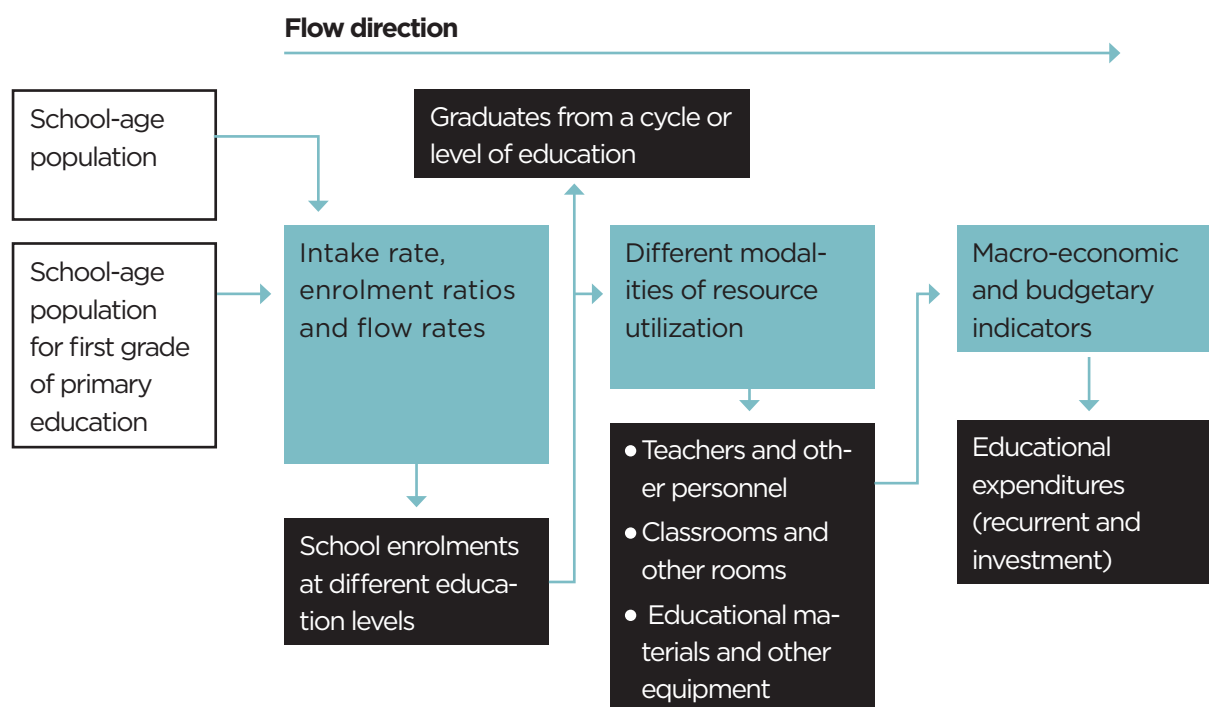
Flow direction

School-age population

School-age population for first grade of primary education

Graduates from a cycle or level of education

Intake rate, enrolment ratios and flow rates

School enrolments at different education levels

Different modalities of resource utilization

• Teachers and other personnel
• Classrooms and other rooms
• Educational materials and other equipment

Macro-economic and budgetary indicators

Educational expenditures (recurrent and investment)